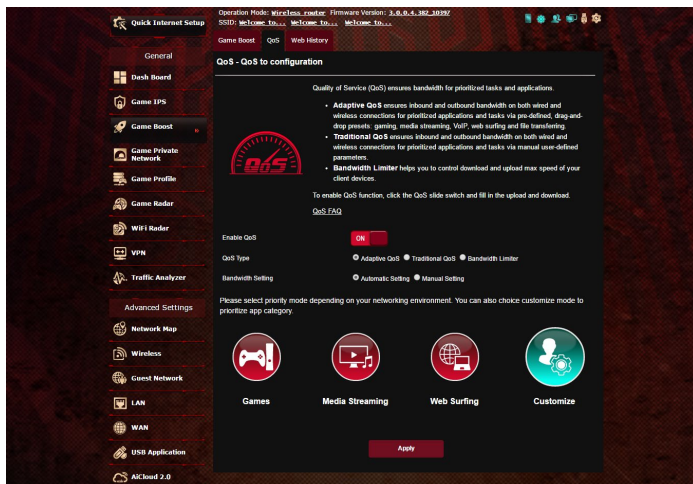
Quick Internet Setup

Operation Mode: Wireless router Firmware Version: 3.0.0.4.382_10397
SSID: Welcome to... Welcome to... Welcome to...

General

Dash Board

Game IPS

Game Boost

Game Private Network

Game Profile

Game Radar

WiFi Radar

VPN

Traffic Analyzer

Advanced Settings

Network Map

Wireless

Guest Network

LAN

WAN

USB Application

AiCloud 2.0

Game Boost QoS Web History

QoS - QoS to configuration

QoS

Quality of Service (QoS) ensures bandwidth for prioritized tasks and applications.

• Adaptive QoS ensures inbound and outbound bandwidth on both wired and wireless connections for prioritized applications and tasks via pre-defined, drag-and-drop presets: gaming, media streaming, VoIP, web surfing and file transferring.
• Traditional QoS ensures inbound and outbound bandwidth on both wired and wireless connections for prioritized applications and tasks via manual user-defined parameters.
• Bandwidth Limiter helps you to control download and upload max speed of your client devices.

To enable QoS function, click the QoS slide switch and fill in the upload and download.

QoS FAQ

Enable QoS ON

QoS Type Adaptive QoS Traditional QoS Bandwidth Limiter

Bandwidth Setting Automatic Setting Manual Setting

Please select priority mode depending on your networking environment. You can also choice customize mode to prioritize app category.

Games Media Streaming Web Surfing Customize

Apply